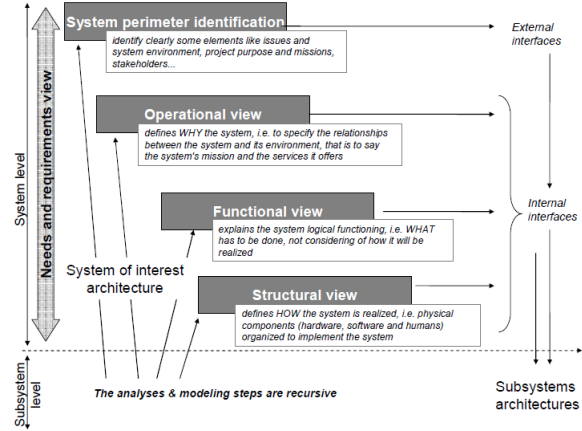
System level

Needs and requirements view

System perimeter identification

identify clearly some elements like issues and system environment, project purpose and missions, stakeholders...

External interfaces

Operational view

defines WHY the system, i.e. to specify the relationships between the system and its environment, that is to say the system's mission and the services it offers

Functional view

explains the system logical functioning, i.e. WHAT has to be done, not considering of how it will be realized

Internal interfaces

System of interest architecture

Structural view

defines HOW the system is realized, i.e. physical components (hardware, software and humans) organized to implement the system

Subsystem level

The analyses & modeling steps are recursive

Subsystems architectures